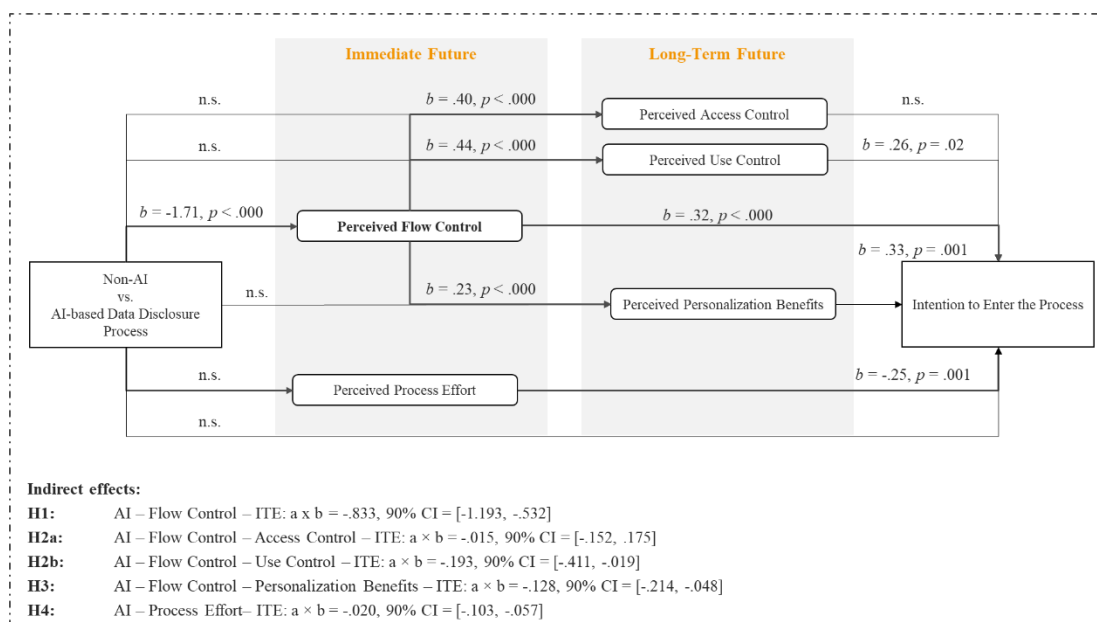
Immediate Future

Long-Term Future

n.s.

$b$ = .40, $p$ < .000

Perceived Access Control

n.s.

n.s.

$b$ = .44, $p$ < .000

Perceived Use Control

$b$ = .26, $p$ = .02

$b$ = -1.71, $p$ < .000

Perceived Flow Control

$b$ = .32, $p$ < .000

$b$ = .33, $p$ = .001

Non-AI vs. AI-based Data Disclosure Process

n.s.

$b$ = .23, $p$ < .000

Perceived Personalization Benefits

Intention to Enter the Process

n.s.

Perceived Process Effort

$b$ = -.25, $p$ = .001

n.s.

Indirect effects:

H1: AI – Flow Control – ITE: a x b = -.833, 90% CI = [-1.193, -.532]

H2a: AI – Flow Control – Access Control – ITE: a × b = -.015, 90% CI = [-.152, .175]

H2b: AI – Flow Control – Use Control – ITE: a × b = -.193, 90% CI = [-.411, -.019]

H3: AI – Flow Control – Personalization Benefits – ITE: a × b = -.128, 90% CI = [-.214, -.048]

H4: AI – Process Effort– ITE: a × b = -.020, 90% CI = [-.103, -.057]